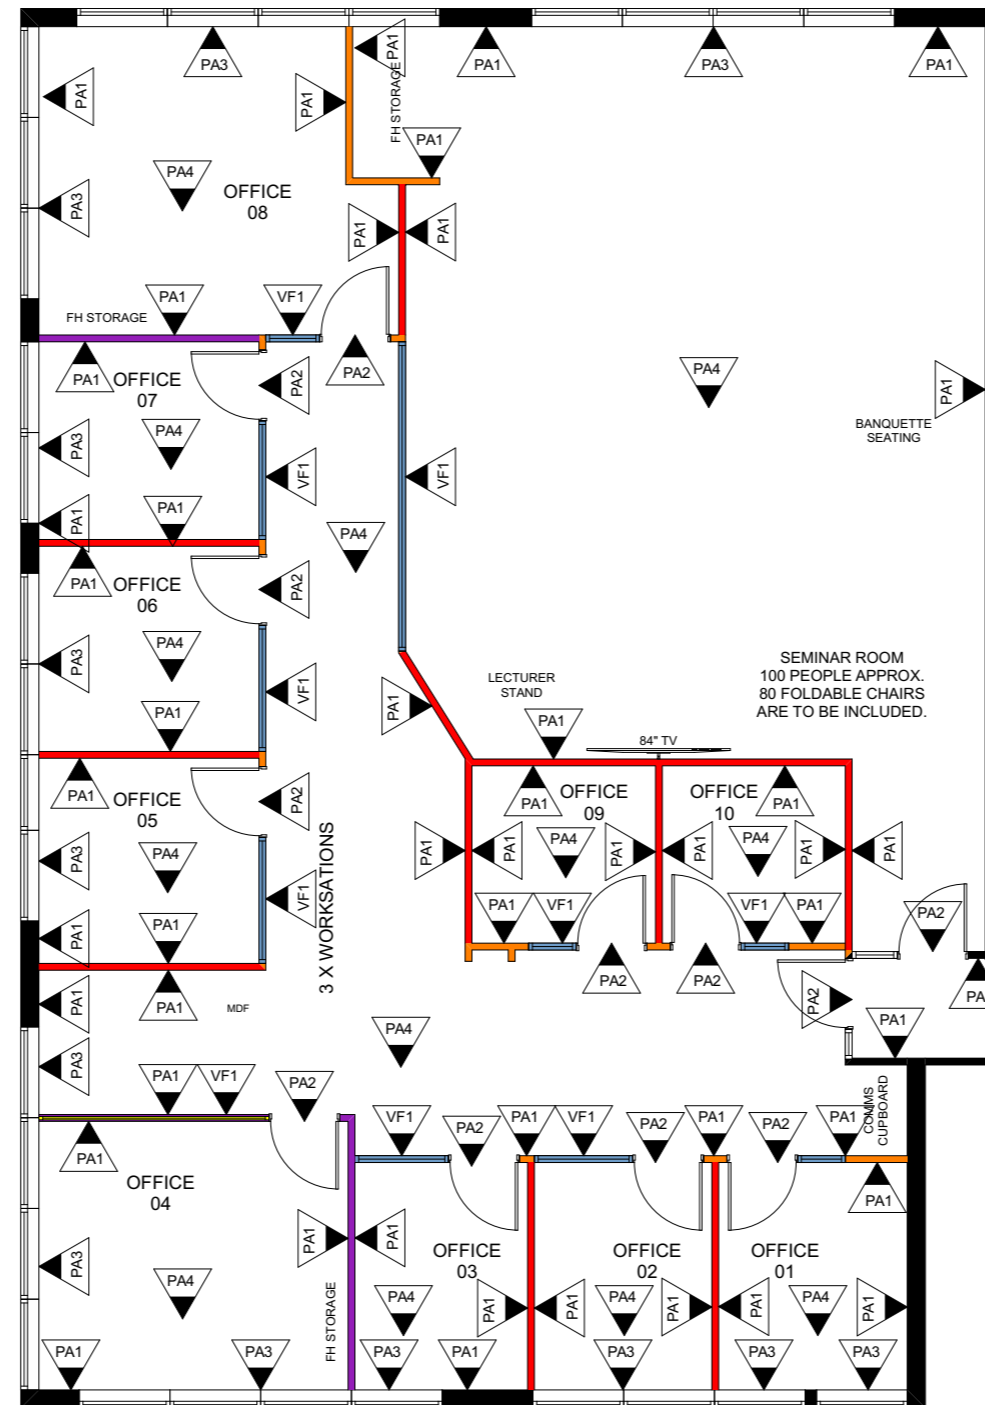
PA3
PA1
FH STORAGE
PA1
PA3
PA1
PA1
PA1
PA4
OFFICE 08
PA3
PA1
PA1
PA1
VF1
FH STORAGE
PA1
OFFICE 07
PA2
PA2
PA4
PA1
BANQUETTE SEATING
PA3
PA4
VF1
VF1
PA1
PA1
PA4
PA1
OFFICE 06
PA2
PA3
PA4
VF1
SEMINAR ROOM
100 PEOPLE APPROX.
80 FOLDABLE CHAIRS
ARE TO BE INCLUDED.
PA1
LECTURER STAND
PA1
PA1
84" TV
PA1
OFFICE 05
PA2
OFFICE 09
OFFICE 10
PA1
PA1
3 X WORKSATIONS
PA3
PA4
PA1
PA1
PA4
PA1
PA1
PA4
PA1
PA1
VF1
PA1
VF1
VF1
PA1
PA2
PA1
PA1
PA2
PA2
PA1
PA1
MDF
PA2
PA4
PA1
PA3
PA1
VF1
PA2
VF1
PA2
PA1
VF1
PA2
PA1
PA2
PA1
COMMS CUPBOARD
PA1
OFFICE 04
PA1
PA1
PA1
PA3
OFFICE 03
OFFICE 02
OFFICE 01
PA4
PA4
PA1
PA1
PA4
PA1
PA1
PA4
PA1
FH STORAGE
PA1
PA3
PA3
PA1
PA3
PA3
PA3